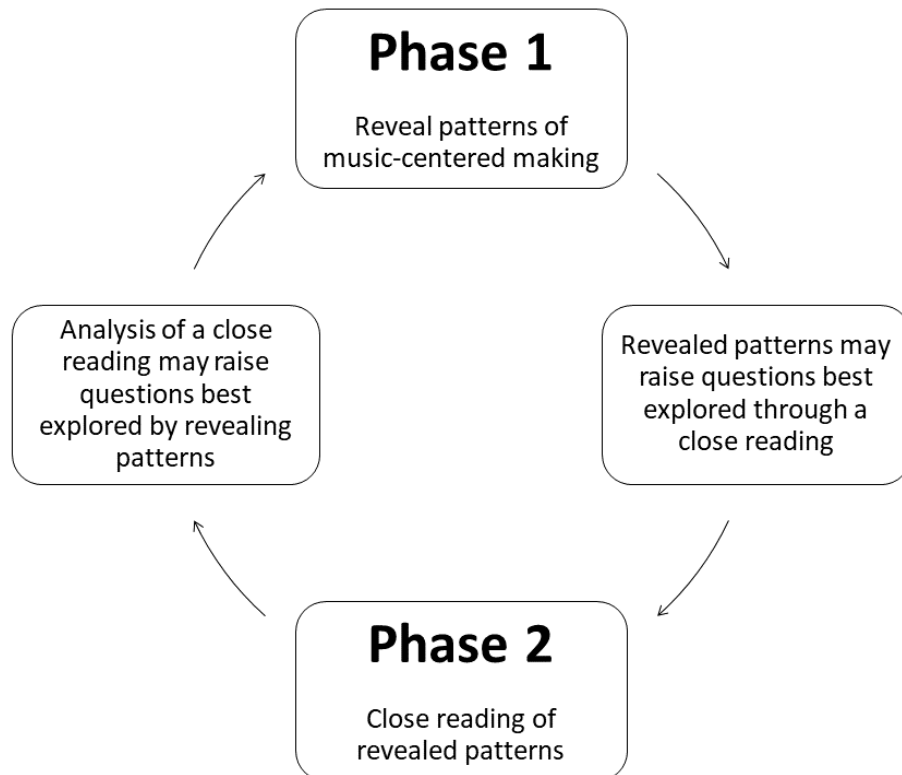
Phase 1

Reveal patterns of music-centered making

Revealed patterns may raise questions best explored through a close reading

Phase 2

Close reading of revealed patterns

Analysis of a close reading may raise questions best explored by revealing patterns